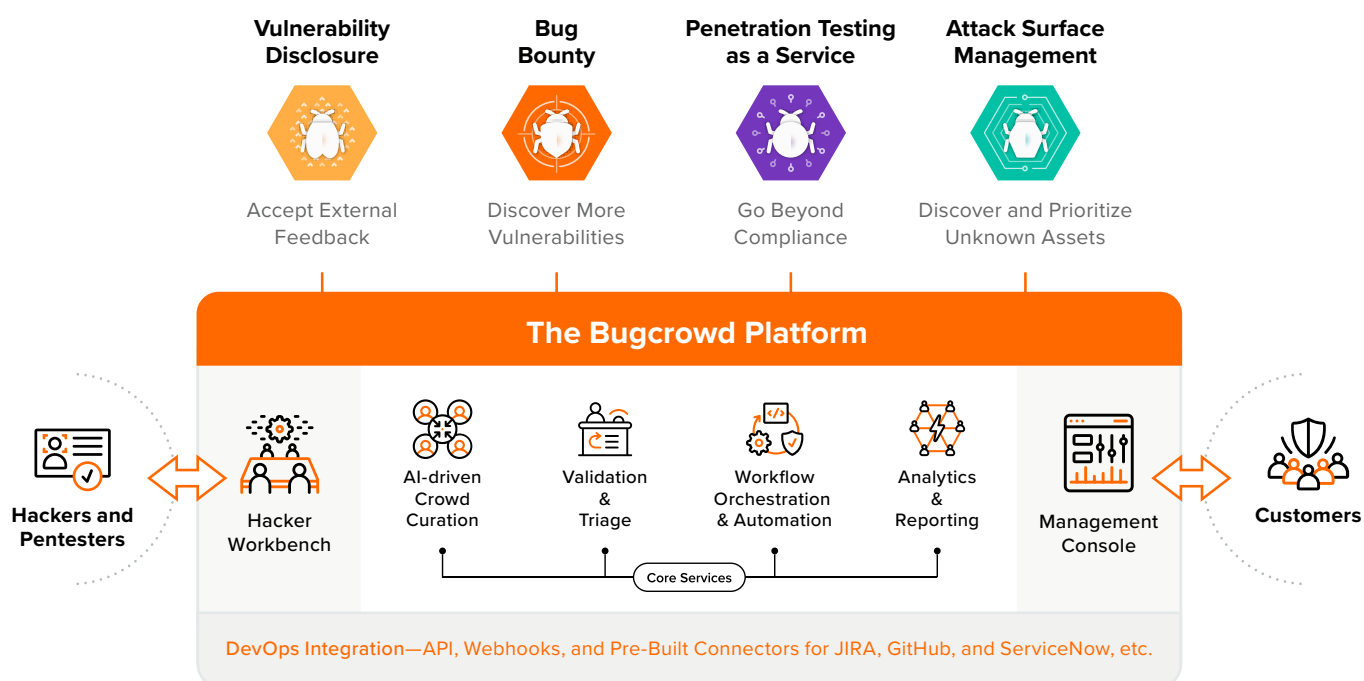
Vulnerability Disclosure

Bug Bounty

Penetration Testing as a Service

Attack Surface Management

Accept External Feedback

Discover More Vulnerabilities

Go Beyond Compliance

Discover and Prioritize Unknown Assets

The Bugcrowd Platform

Hackers and Pentesters

Hacker Workbench

AI-driven Crowd Curation

Validation & Triage

Workflow Orchestration & Automation

Analytics & Reporting

Management Console

Customers

Core Services

DevOps Integration—API, Webhooks, and Pre-Built Connectors for JIRA, GitHub, and ServiceNow, etc.